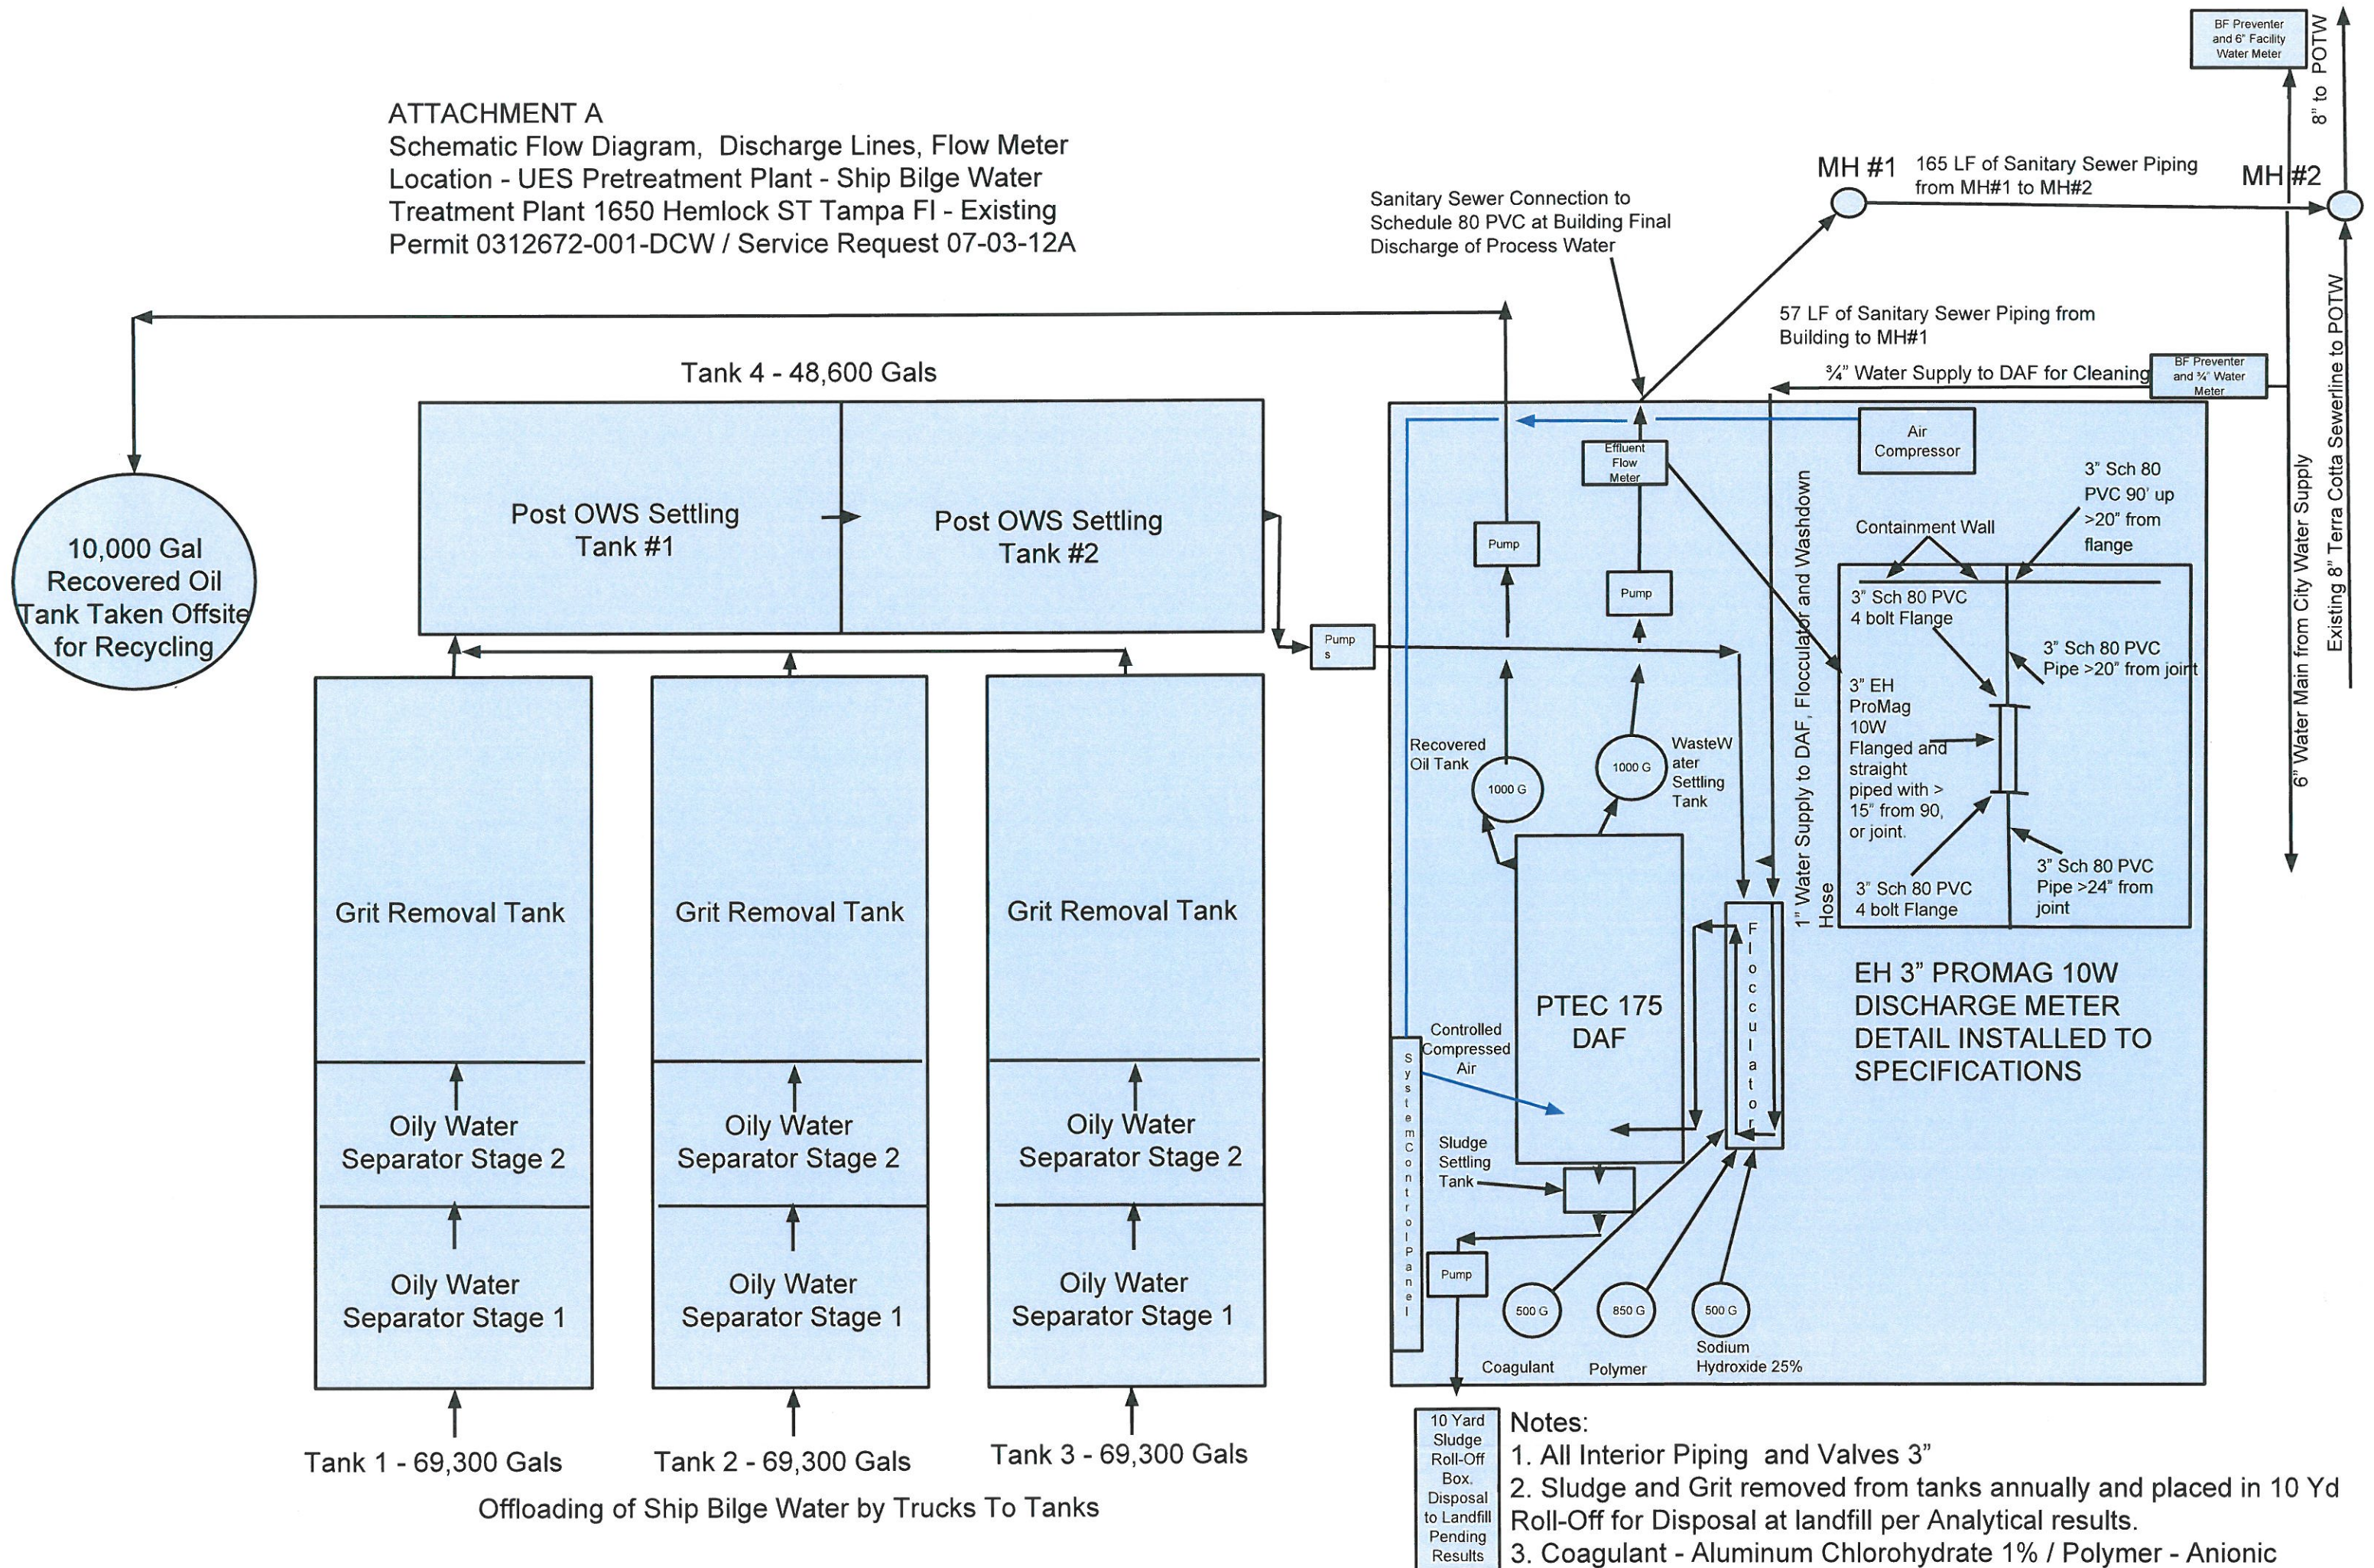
ATTACHMENT A
Schematic Flow Diagram, Discharge Lines, Flow Meter Location - UES Pretreatment Plant - Ship Bilge Water Treatment Plant 1650 Hemlock ST Tampa Fl - Existing Permit 0312672-001-DCW / Service Request 07-03-12A

BF Preventer and 6" Facility Water Meter

8" to POTW

MH #1

165 LF of Sanitary Sewer Piping from MH#1 to MH#2

MH #2

Sanitary Sewer Connection to Schedule 80 PVC at Building Final Discharge of Process Water

57 LF of Sanitary Sewer Piping from Building to MH#1

¾" Water Supply to DAF for Cleaning

BF Preventer and ¾" Water Meter

6" Water Main from City Water Supply

Existing 8" Terra Cotta Sewerline to POTW

Tank 4 - 48,600 Gals

10,000 Gal Recovered Oil Tank Taken Offsite for Recycling

Post OWS Settling Tank #1

Post OWS Settling Tank #2

Pump s

Pump

Effluent Flow Meter

Pump

Air Compressor

1" Water Supply to DAF, Flocculator and Washdown Hose

3" Sch 80 PVC 90' up >20" from flange

Containment Wall

3" Sch 80 PVC 4 bolt Flange

3" Sch 80 PVC Pipe >20" from joint

3" EH ProMag 10W Flanged and straight piped with > 15" from 90, or joint.

3" Sch 80 PVC 4 bolt Flange

3" Sch 80 PVC Pipe >24" from joint

Recovered Oil Tank

1000 G

1000 G

WasteWater Settling Tank

PTEC 175 DAF

Flocculator

EH 3" PROMAG 10W DISCHARGE METER DETAIL INSTALLED TO SPECIFICATIONS

Controlled Compressed Air

System Control Panel

Sludge Settling Tank

Pump

500 G

850 G

500 G

Coagulant

Polymer

Sodium Hydroxide 25%

Grit Removal Tank

Grit Removal Tank

Grit Removal Tank

Oily Water Separator Stage 2

Oily Water Separator Stage 2

Oily Water Separator Stage 2

Oily Water Separator Stage 1

Oily Water Separator Stage 1

Oily Water Separator Stage 1

Tank 1 - 69,300 Gals

Tank 2 - 69,300 Gals

Tank 3 - 69,300 Gals

Offloading of Ship Bilge Water by Trucks To Tanks

10 Yard Sludge Roll-Off Box. Disposal to Landfill Pending Results

Notes:
1. All Interior Piping and Valves 3"
2. Sludge and Grit removed from tanks annually and placed in 10 Yd Roll-Off for Disposal at landfill per Analytical results.
3. Coagulant - Aluminum Chlorohydrate 1% / Polymer - Anionic